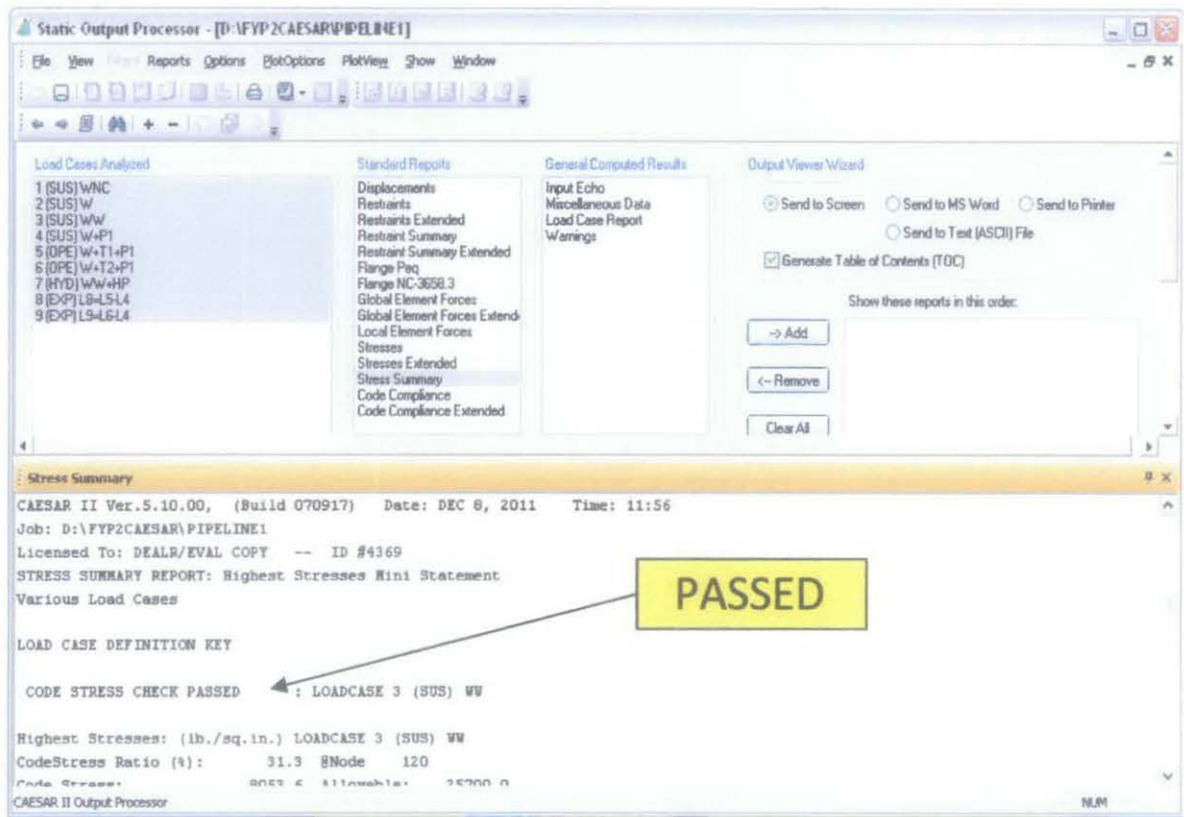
Static Output Processor - [D:\FYP2CAESAR\PIPELINE1]

File View Filters Reports Options PlotOptions PlotView Show Window

Load Cases Analyzed
1 (SUS) WNC
2 (SUS) W
3 (SUS) WW
4 (SUS) W+P1
5 (OPE) W+T1+P1
6 (OPE) W+T2+P1
7 (HYD) WW+HP
8 (EXP) L8=L5-L4
9 (EXP) L9=L6-L4

Standard Reports
Displacements
Restraints
Restraints Extended
Restraint Summary
Restraint Summary Extended
Flange Peq
Flange NC-3658.3
Global Element Forces
Global Element Forces Extende
Local Element Forces
Stresses
Stresses Extended
Stress Summary
Code Compliance
Code Compliance Extended

General Computed Results
Input Echo
Miscellaneous Data
Load Case Report
Warnings

Output Viewer Wizard
Send to Screen
Send to MS Word
Send to Printer
Send to Text (ASCII) File
Generate Table of Contents (TOC)
Show these reports in this order:
-> Add
<- Remove
Clear All

Stress Summary

CAESAR II Ver.5.10.00, (Build 070917) Date: DEC 8, 2011 Time: 11:56
Job: D:\FYP2CAESAR\PIPELINE1
Licensed To: DEALR/EVAL COPY -- ID #4369
STRESS SUMMARY REPORT: Highest Stresses Mini Statement
Various Load Cases

PASSED

LOAD CASE DEFINITION KEY

CODE STRESS CHECK PASSED : LOADCASE 3 (SUS) WW

Highest Stresses: (lb./sq.in.) LOADCASE 3 (SUS) WW
CodeStress Ratio (%): 31.3 @Node 120
Code Stress: 8053.6 Allowable: 25700.0

CAESAR II Output Processor
NUM